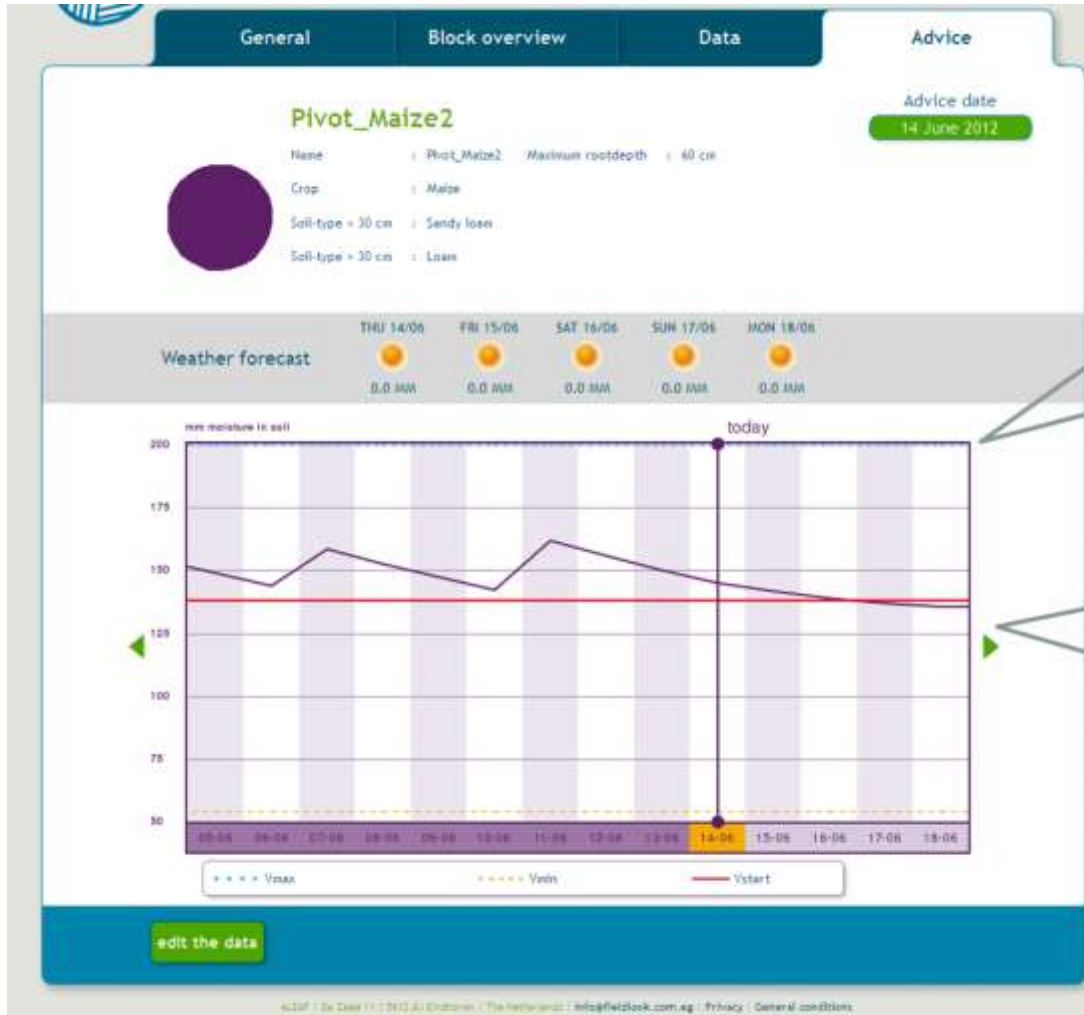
General | Block overview | Data | Advice

Pivot_Maize2

Advice date
14 June 2012

Name : Pivot_Maize2 Maximum rootdepth : 60 cm
Crop : Maize
Soil-type < 30 cm : Sandy loam
Soil-type > 30 cm : Loam

Weather forecast
THU 14/06 0.0 MM
FRI 15/06 0.0 MM
SAT 16/06 0.0 MM
SUN 17/06 0.0 MM
MON 18/06 0.0 MM

mm moisture in soil
today
200
175
150
125
100
75
50
05-06 06-06 07-06 08-06 09-06 10-06 11-06 12-06 13-06 14-06 15-06 16-06 17-06 18-06

Vmax Vmin Vstart

edit the data

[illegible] | info@fieldlook.com.eg | Privacy | General conditions